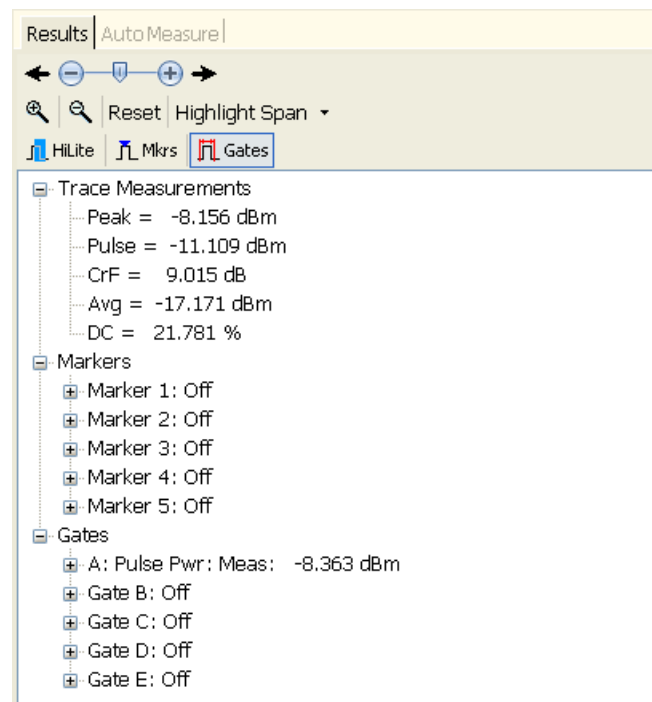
Results | AutoMeasure

Reset Highlight Span

HiLite Mkrs Gates

Trace Measurements
Peak = -8.156 dBm
Pulse = -11.109 dBm
CrF = 9.015 dB
Avg = -17.171 dBm
DC = 21.781 %

Markers
Marker 1: Off
Marker 2: Off
Marker 3: Off
Marker 4: Off
Marker 5: Off

Gates
A: Pulse Pwr: Meas: -8.363 dBm
Gate B: Off
Gate C: Off
Gate D: Off
Gate E: Off